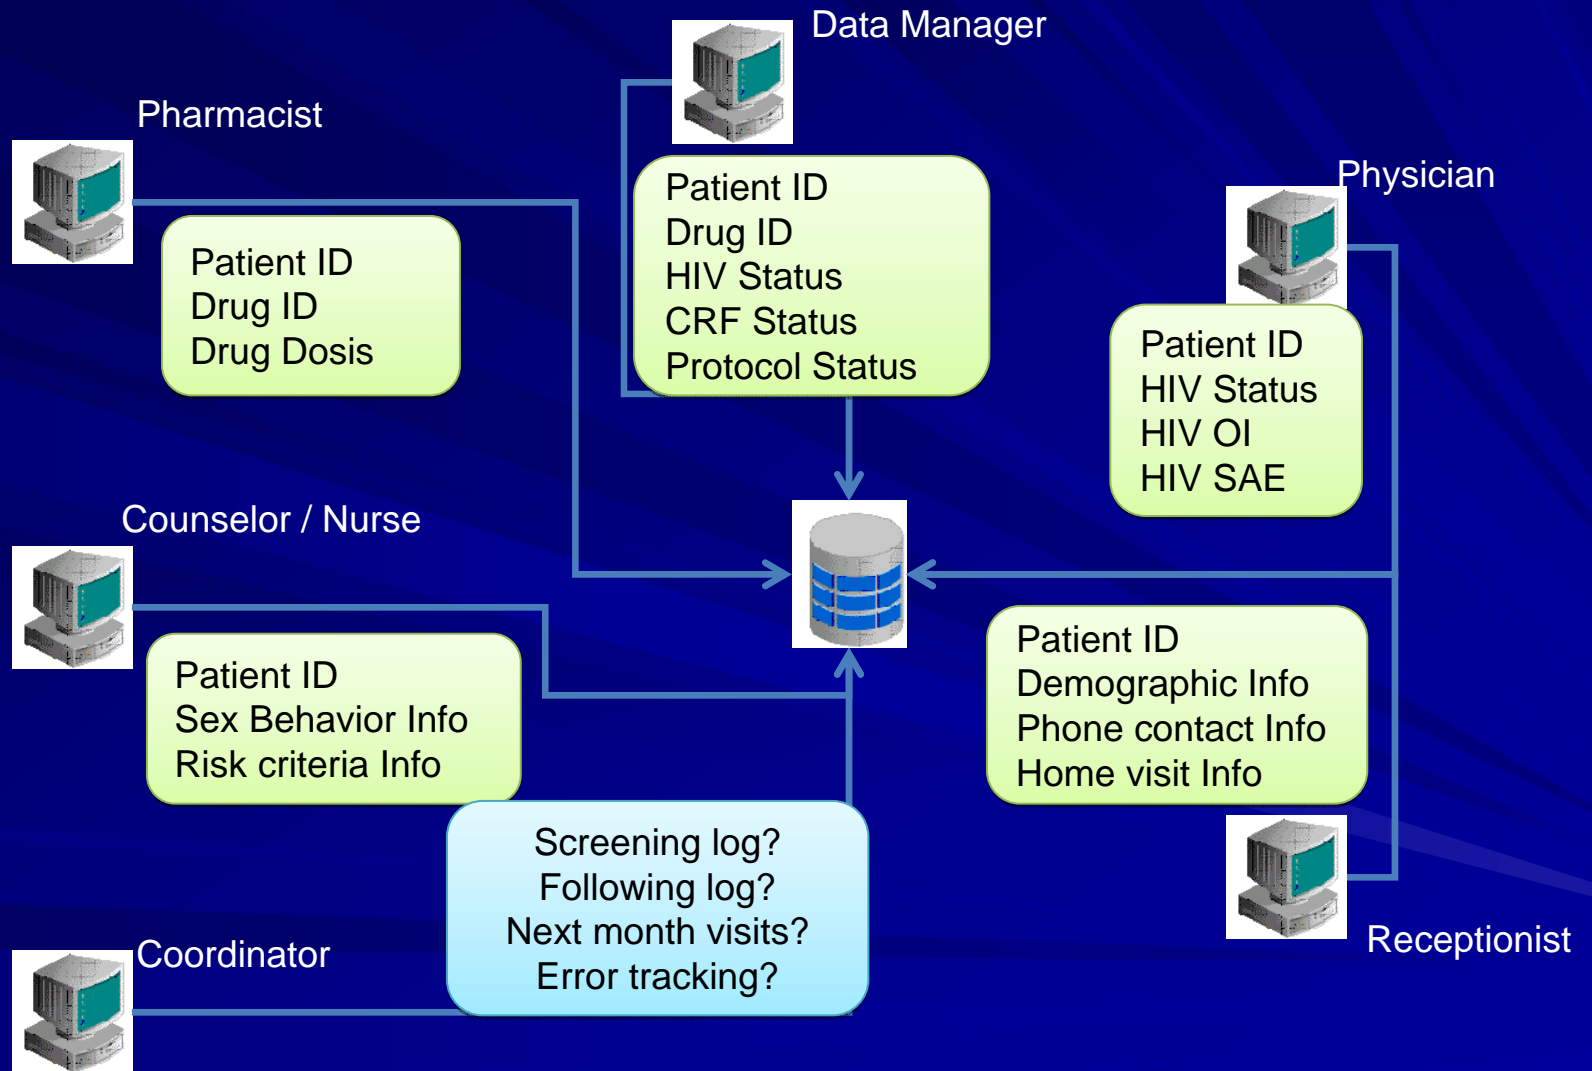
Data Manager

Patient ID
Drug ID
HIV Status
CRF Status
Protocol Status

Pharmacist

Patient ID
Drug ID
Drug Dosis

Physician

Patient ID
HIV Status
HIV OI
HIV SAE

Counselor / Nurse

Patient ID
Sex Behavior Info
Risk criteria Info

Patient ID
Demographic Info
Phone contact Info
Home visit Info

Screening log?
Following log?
Next month visits?
Error tracking?

Coordinator

Receptionist